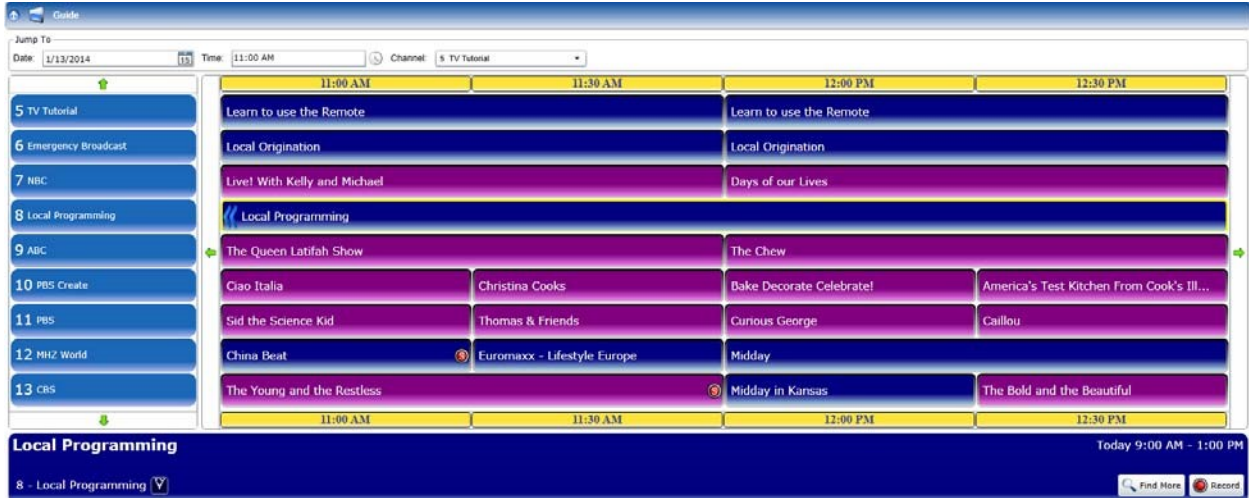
Guide

Jump To
Date: 1/13/2014 Time: 11:00 AM Channel: 5 TV Tutorial

| | 11:00 AM | 11:30 AM | 12:00 PM | 12:30 PM |
|---|---|---|---|---|
| 5 TV Tutorial | Learn to use the Remote | | Learn to use the Remote | |
| 6 Emergency Broadcast | Local Origination | | Local Origination | |
| 7 NBC | Live! With Kelly and Michael | | Days of our Lives | |
| 8 Local Programming | Local Programming | | | |
| 9 ABC | The Queen Latifah Show | | The Chew | |
| 10 PBS Create | Ciao Italia | Christina Cooks | Bake Decorate Celebrate! | America's Test Kitchen From Cook's Ill... |
| 11 PBS | Sid the Science Kid | Thomas & Friends | Curious George | Caillou |
| 12 MHZ World | China Beat | Euromaxx - Lifestyle Europe | Midday | |
| 13 CBS | The Young and the Restless | | Midday in Kansas | The Bold and the Beautiful |
| | 11:00 AM | 11:30 AM | 12:00 PM | 12:30 PM |

Local Programming
Today 9:00 AM - 1:00 PM
8 - Local Programming
Find More Record